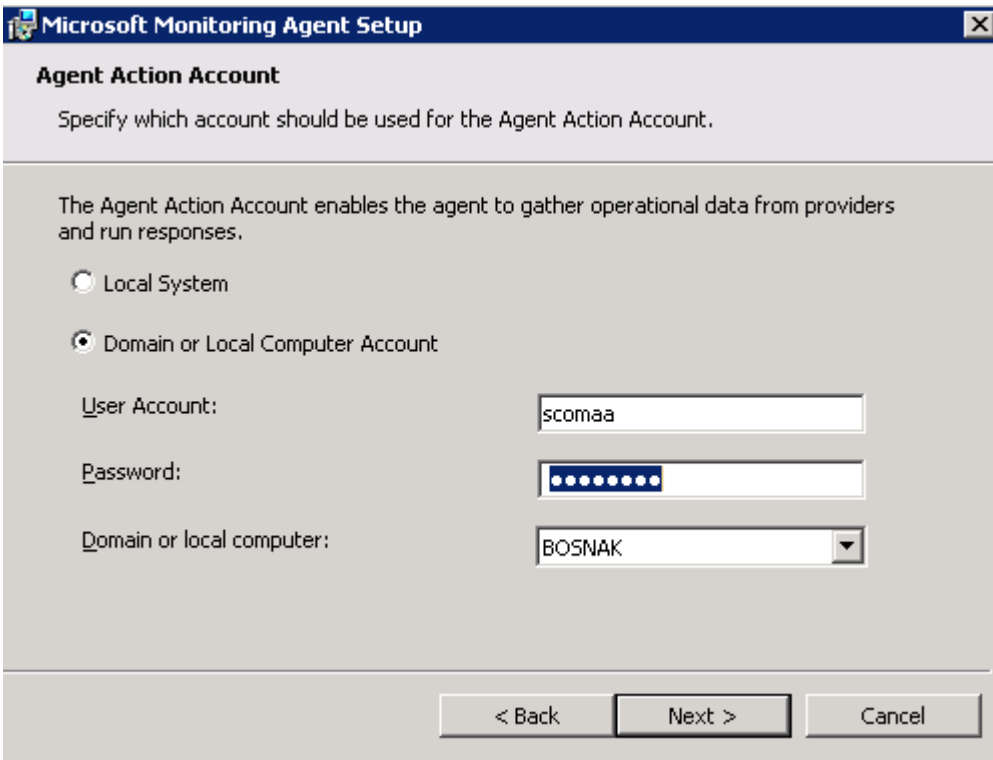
Microsoft Monitoring Agent Setup

Agent Action Account

Specify which account should be used for the Agent Action Account.

The Agent Action Account enables the agent to gather operational data from providers and run responses.

Local System

Domain or Local Computer Account

User Account: scomaa

Password: ••••••••

Domain or local computer: BOSNAK

< Back

Next >

Cancel